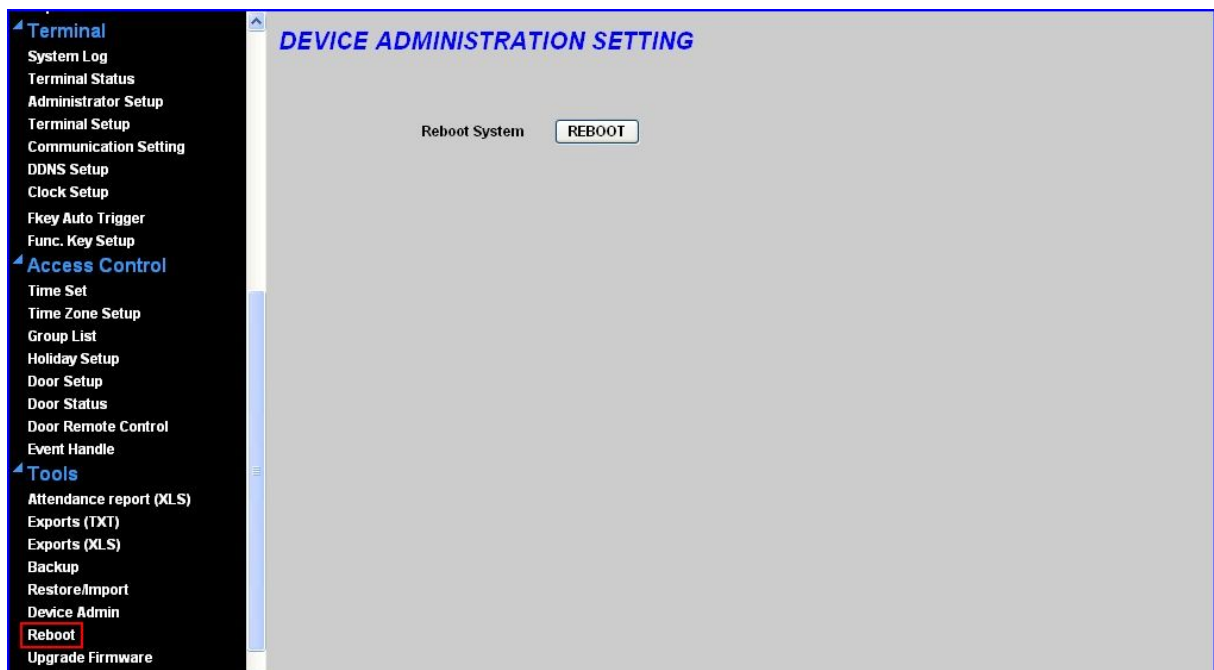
Terminal
System Log
Terminal Status
Administrator Setup
Terminal Setup
Communication Setting
DDNS Setup
Clock Setup
Fkey Auto Trigger
Func. Key Setup
Access Control
Time Set
Time Zone Setup
Group List
Holiday Setup
Door Setup
Door Status
Door Remote Control
Event Handle
Tools
Attendance report (XLS)
Exports (TXT)
Exports (XLS)
Backup
Restore/Import
Device Admin
Reboot
Upgrade Firmware

DEVICE ADMINISTRATION SETTING

Reboot System REBOOT